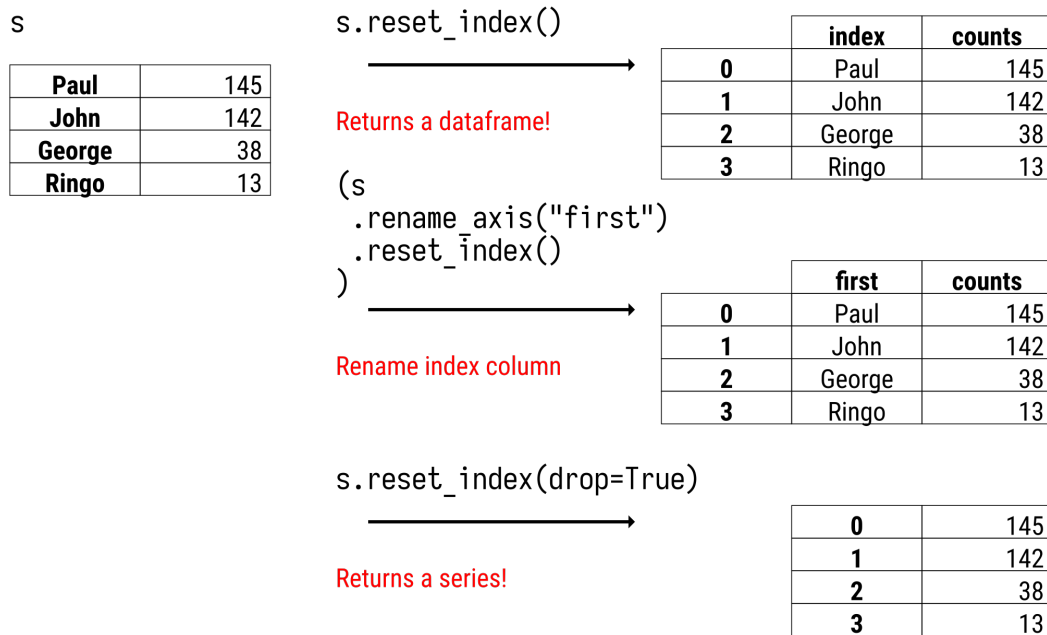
s

| | |
|---|---|
| **Paul** | 145 |
| **John** | 142 |
| **George** | 38 |
| **Ringo** | 13 |

s.reset_index()

Returns a dataframe!

| | index | counts |
|---|---|---|
| **0** | Paul | 145 |
| **1** | John | 142 |
| **2** | George | 38 |
| **3** | Ringo | 13 |

(s
 .rename_axis("first")
 .reset_index()
)

Rename index column

| | first | counts |
|---|---|---|
| **0** | Paul | 145 |
| **1** | John | 142 |
| **2** | George | 38 |
| **3** | Ringo | 13 |

s.reset_index(drop=True)

Returns a series!

| | |
|---|---|
| **0** | 145 |
| **1** | 142 |
| **2** | 38 |
| **3** | 13 |